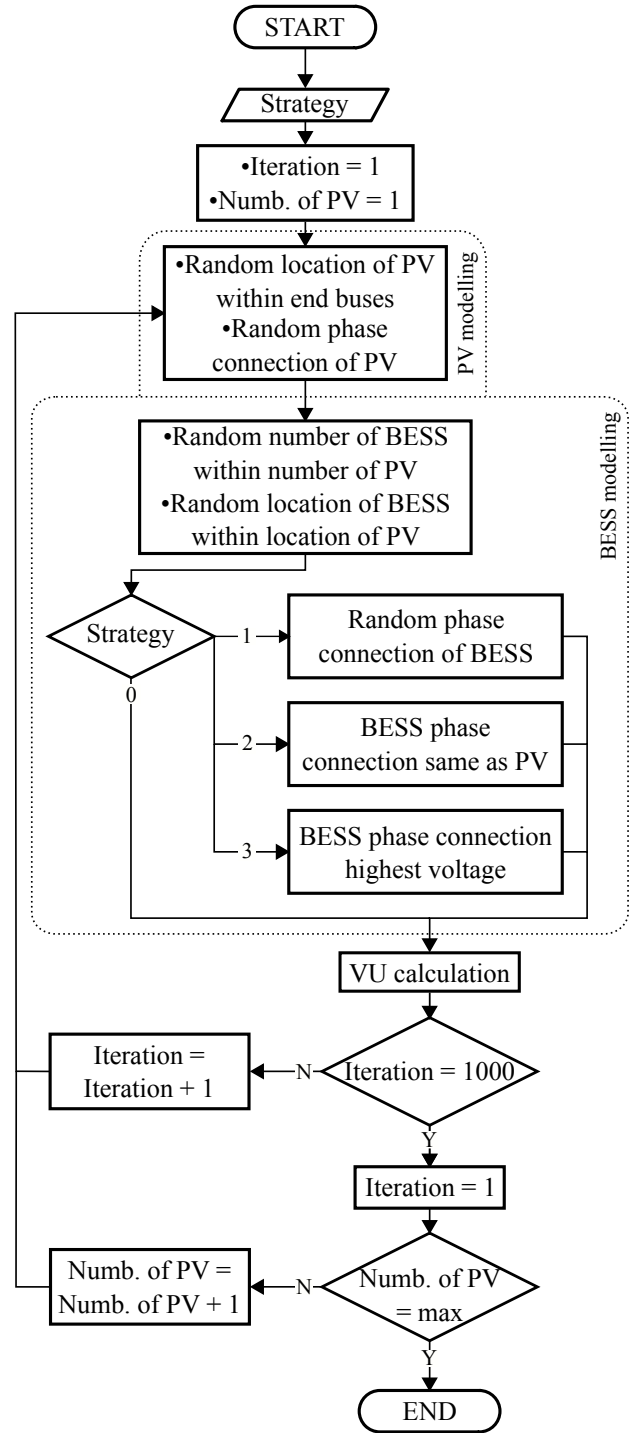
START

Strategy

•Iteration = 1
•Numb. of PV = 1

PV modelling

•Random location of PV within end buses
•Random phase connection of PV

BESS modelling

•Random number of BESS within number of PV
•Random location of BESS within location of PV

Strategy

1

Random phase connection of BESS

0

2

BESS phase connection same as PV

3

BESS phase connection highest voltage

VU calculation

Iteration = Iteration + 1

N

Iteration = 1000

Y

Iteration = 1

Numb. of PV = Numb. of PV + 1

N

Numb. of PV = max

Y

END